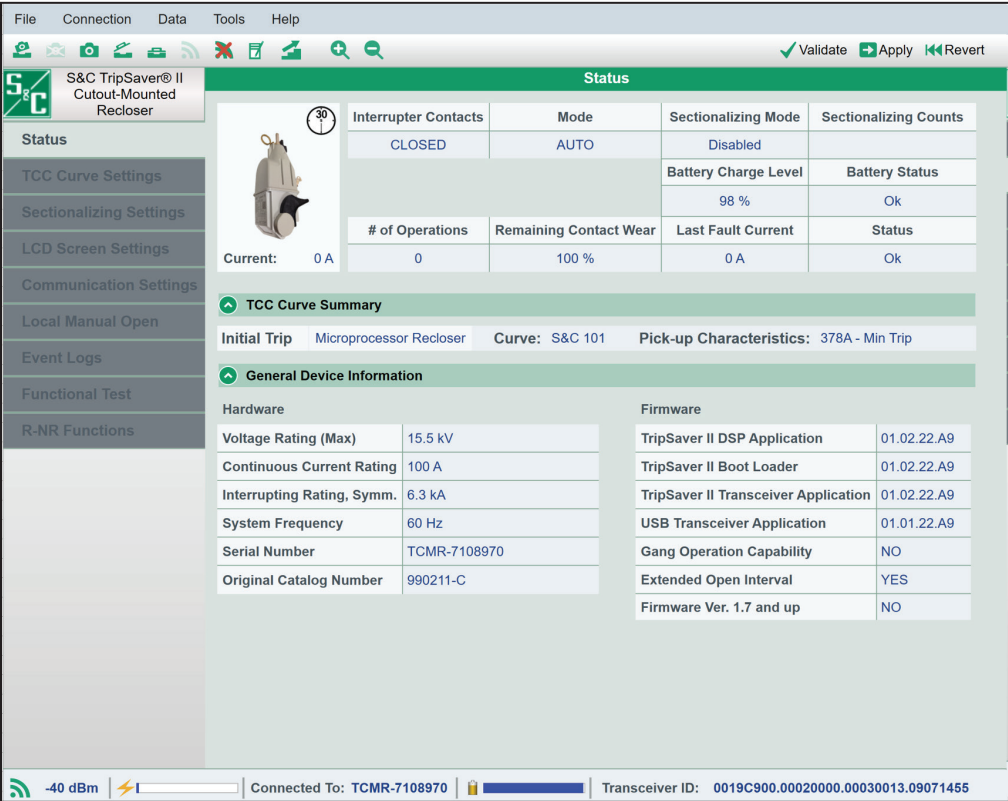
File Connection Data Tools Help

Validate Apply Revert

S&C TripSaver® II Cutout-Mounted Recloser

Status

Status
TCC Curve Settings
Sectionalizing Settings
LCD Screen Settings
Communication Settings
Local Manual Open
Event Logs
Functional Test
R-NR Functions

30

Current: 0 A

| Interrupter Contacts | Mode | Sectionalizing Mode | Sectionalizing Counts |
|---|---|---|---|
| CLOSED | AUTO | Disabled | |
| | | Battery Charge Level | Battery Status |
| | | 98 % | Ok |
| # of Operations | Remaining Contact Wear | Last Fault Current | Status |
| 0 | 100 % | 0 A | Ok |

TCC Curve Summary

Initial Trip Microprocessor Recloser Curve: S&C 101 Pick-up Characteristics: 378A - Min Trip

General Device Information

Hardware

| | |
|---|---|
| Voltage Rating (Max) | 15.5 kV |
| Continuous Current Rating | 100 A |
| Interrupting Rating, Symm. | 6.3 kA |
| System Frequency | 60 Hz |
| Serial Number | TCMR-7108970 |
| Original Catalog Number | 990211-C |

Firmware

| | |
|---|---|
| TripSaver II DSP Application | 01.02.22.A9 |
| TripSaver II Boot Loader | 01.02.22.A9 |
| TripSaver II Transceiver Application | 01.02.22.A9 |
| USB Transceiver Application | 01.01.22.A9 |
| Gang Operation Capability | NO |
| Extended Open Interval | YES |
| Firmware Ver. 1.7 and up | NO |

-40 dBm | Connected To: TCMR-7108970 | Transceiver ID: 0019C900.00020000.00030013.09071455